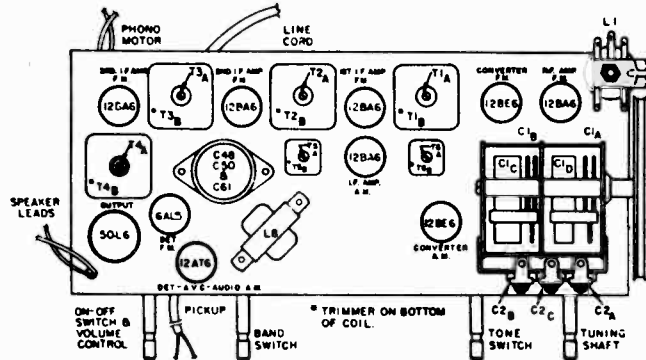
PHONO MOTOR

LINE CORD

L1

3RD I.F. AMP F.M.

12BA6

$T3_A$

* $T3_B$

2ND I.F. AMP F.M.

12BA6

$T2_A$

* $T2_B$

1ST I.F. AMP F.M.

12BA6

$T1_A$

* $T1_B$

CONVERTER F.M.

12BE6

R.F. AMP F.M.

12BA6

$C1_B$

$C1_A$

$T4_A$

* $T4_B$

C48 C50 & C61

$T6_A$

$T6_B$

12BA6

I.F. AMP. A.M.

$T5_A$

$T5_B$

$C1_C$

$C1_D$

SPEAKER LEADS

OUTPUT

50L6

6AL5

DET F.M.

12AT6

DET - A.V.C.- AUDIO A.M.

L8

12BE6

CONVERTER A.M.

ON-OFF SWITCH & VOLUME CONTROL

PICKUP

BAND SWITCH

* TRIMMER ON BOTTOM OF COIL.

$C2_B$

$C2_C$

$C2_A$

TONE SWITCH

TUNING SHAFT